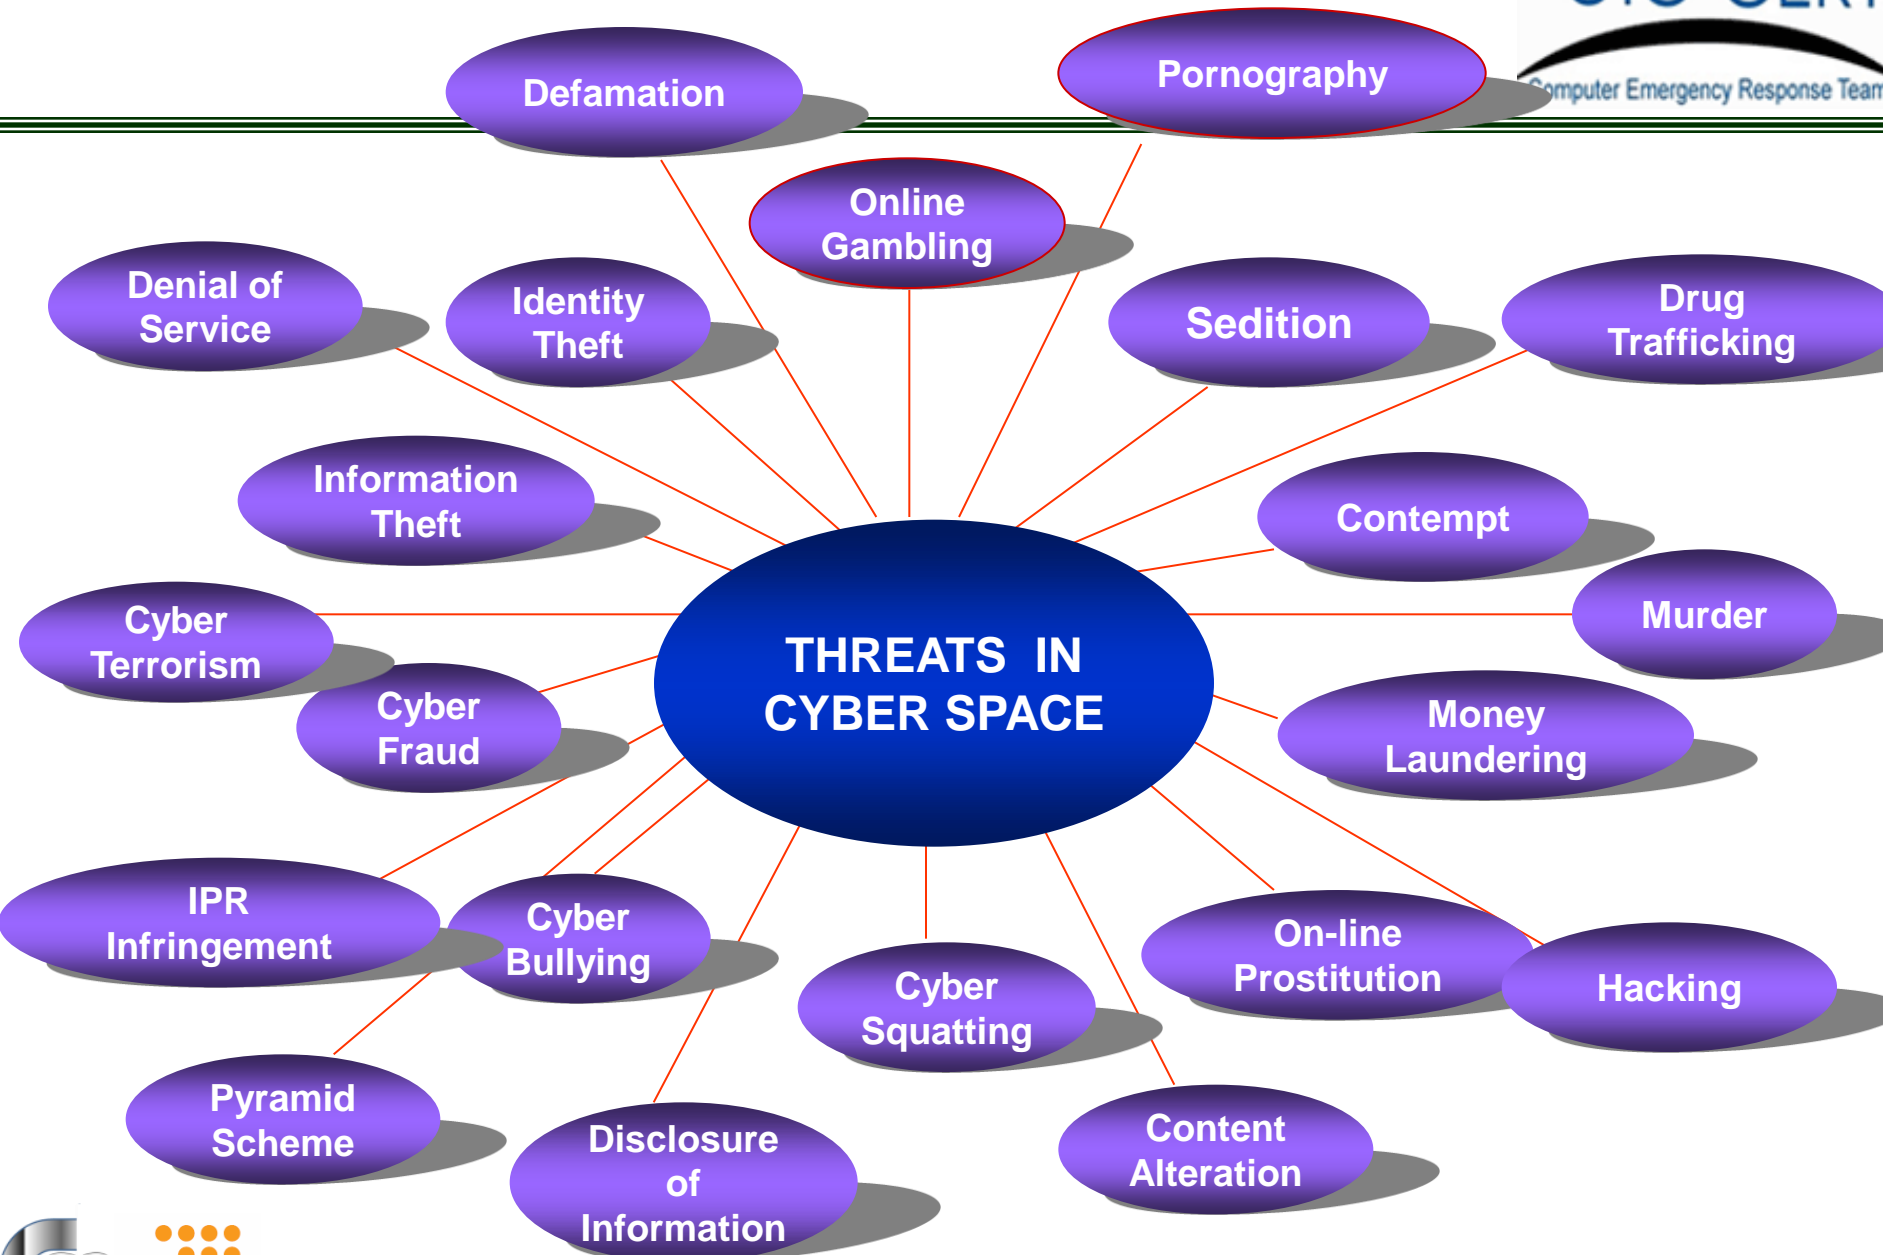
Computer Emergency Response Team

Defamation

Pornography

Online Gambling

Denial of Service

Identity Theft

Sedition

Drug Trafficking

Information Theft

Contempt

Murder

Cyber Terrorism

THREATS IN CYBER SPACE

Cyber Fraud

Money Laundering

IPR Infringement

Cyber Bullying

On-line Prostitution

Hacking

Cyber Squatting

Pyramid Scheme

Disclosure of Information

Content Alteration